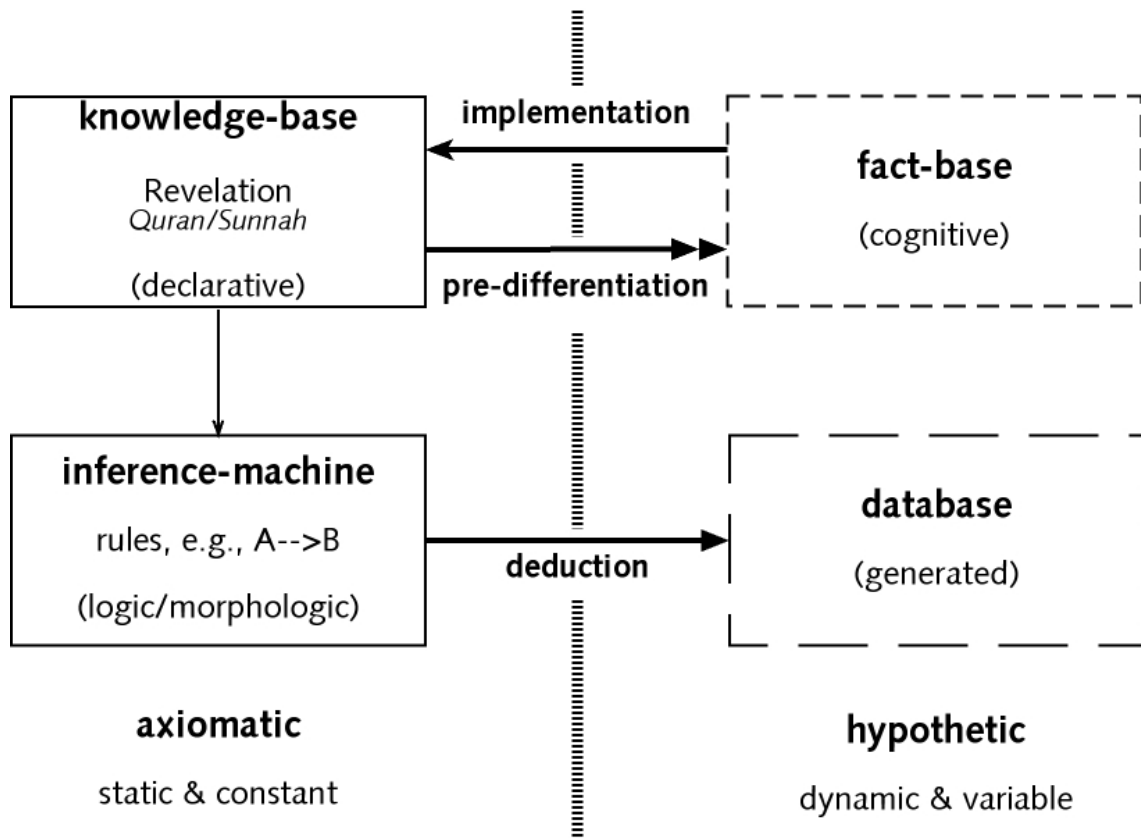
knowledge-base

Revelation
Quran/Sunnah

(declarative)

implementation

pre-differentiation

fact-base

(cognitive)

inference-machine

rules, e.g., A-->B

(logic/morphologic)

deduction

database

(generated)

axiomatic

static & constant

hypothetic

dynamic & variable